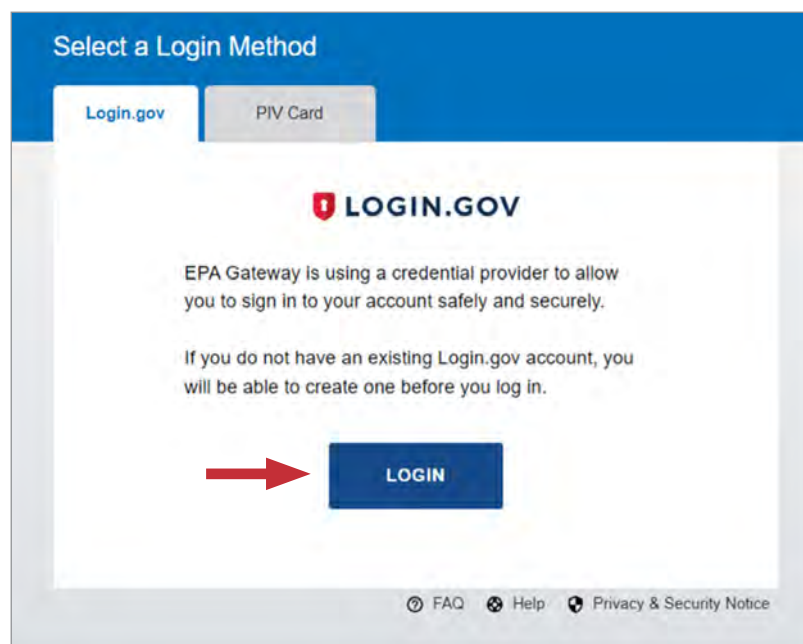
Select a Login Method

Login.gov

PIV Card

LOGIN.GOV

EPA Gateway is using a credential provider to allow you to sign in to your account safely and securely.

If you do not have an existing Login.gov account, you will be able to create one before you log in.

LOGIN

FAQ Help Privacy & Security Notice